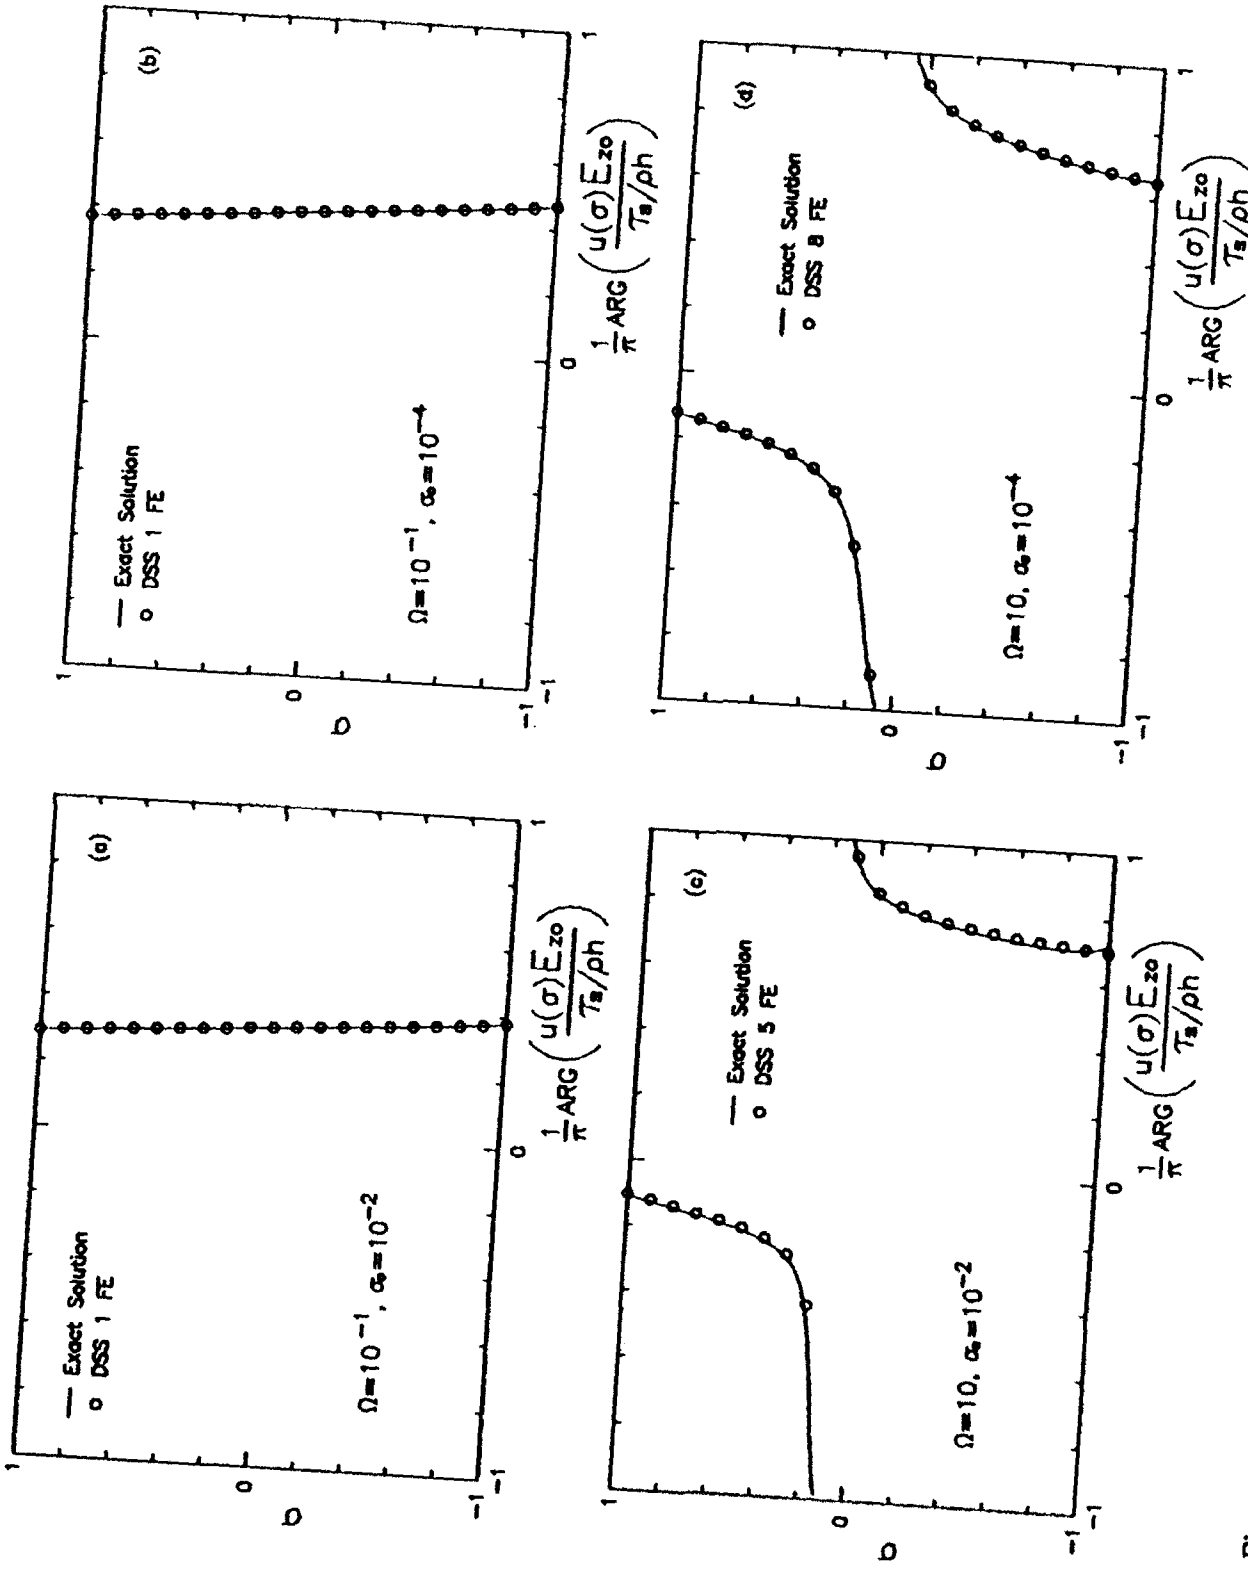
(a)

— Exact Solution
o DSS 1 FE

$\Omega=10^{-1}$, $\sigma_o=10^{-2}$

1
0
-1
$\sigma$

-1
0
1

$\frac{1}{\pi}ARG\left(\frac{u(\sigma)E_{zo}}{\tau_s/\rho h}\right)$

(b)

— Exact Solution
o DSS 1 FE

$\Omega=10^{-1}$, $\sigma_o=10^{-4}$

1
0
-1
$\sigma$

-1
0
1

$\frac{1}{\pi}ARG\left(\frac{u(\sigma)E_{zo}}{\tau_s/\rho h}\right)$

(c)

— Exact Solution
o DSS 5 FE

$\Omega=10$, $\sigma_o=10^{-2}$

1
0
-1
$\sigma$

-1
0
1

$\frac{1}{\pi}ARG\left(\frac{u(\sigma)E_{zo}}{\tau_s/\rho h}\right)$

(d)

— Exact Solution
o DSS 8 FE

$\Omega=10$, $\sigma_o=10^{-4}$

1
0
-1
$\sigma$

-1
0
1

$\frac{1}{\pi}ARG\left(\frac{u(\sigma)E_{zo}}{\tau_s/\rho h}\right)$